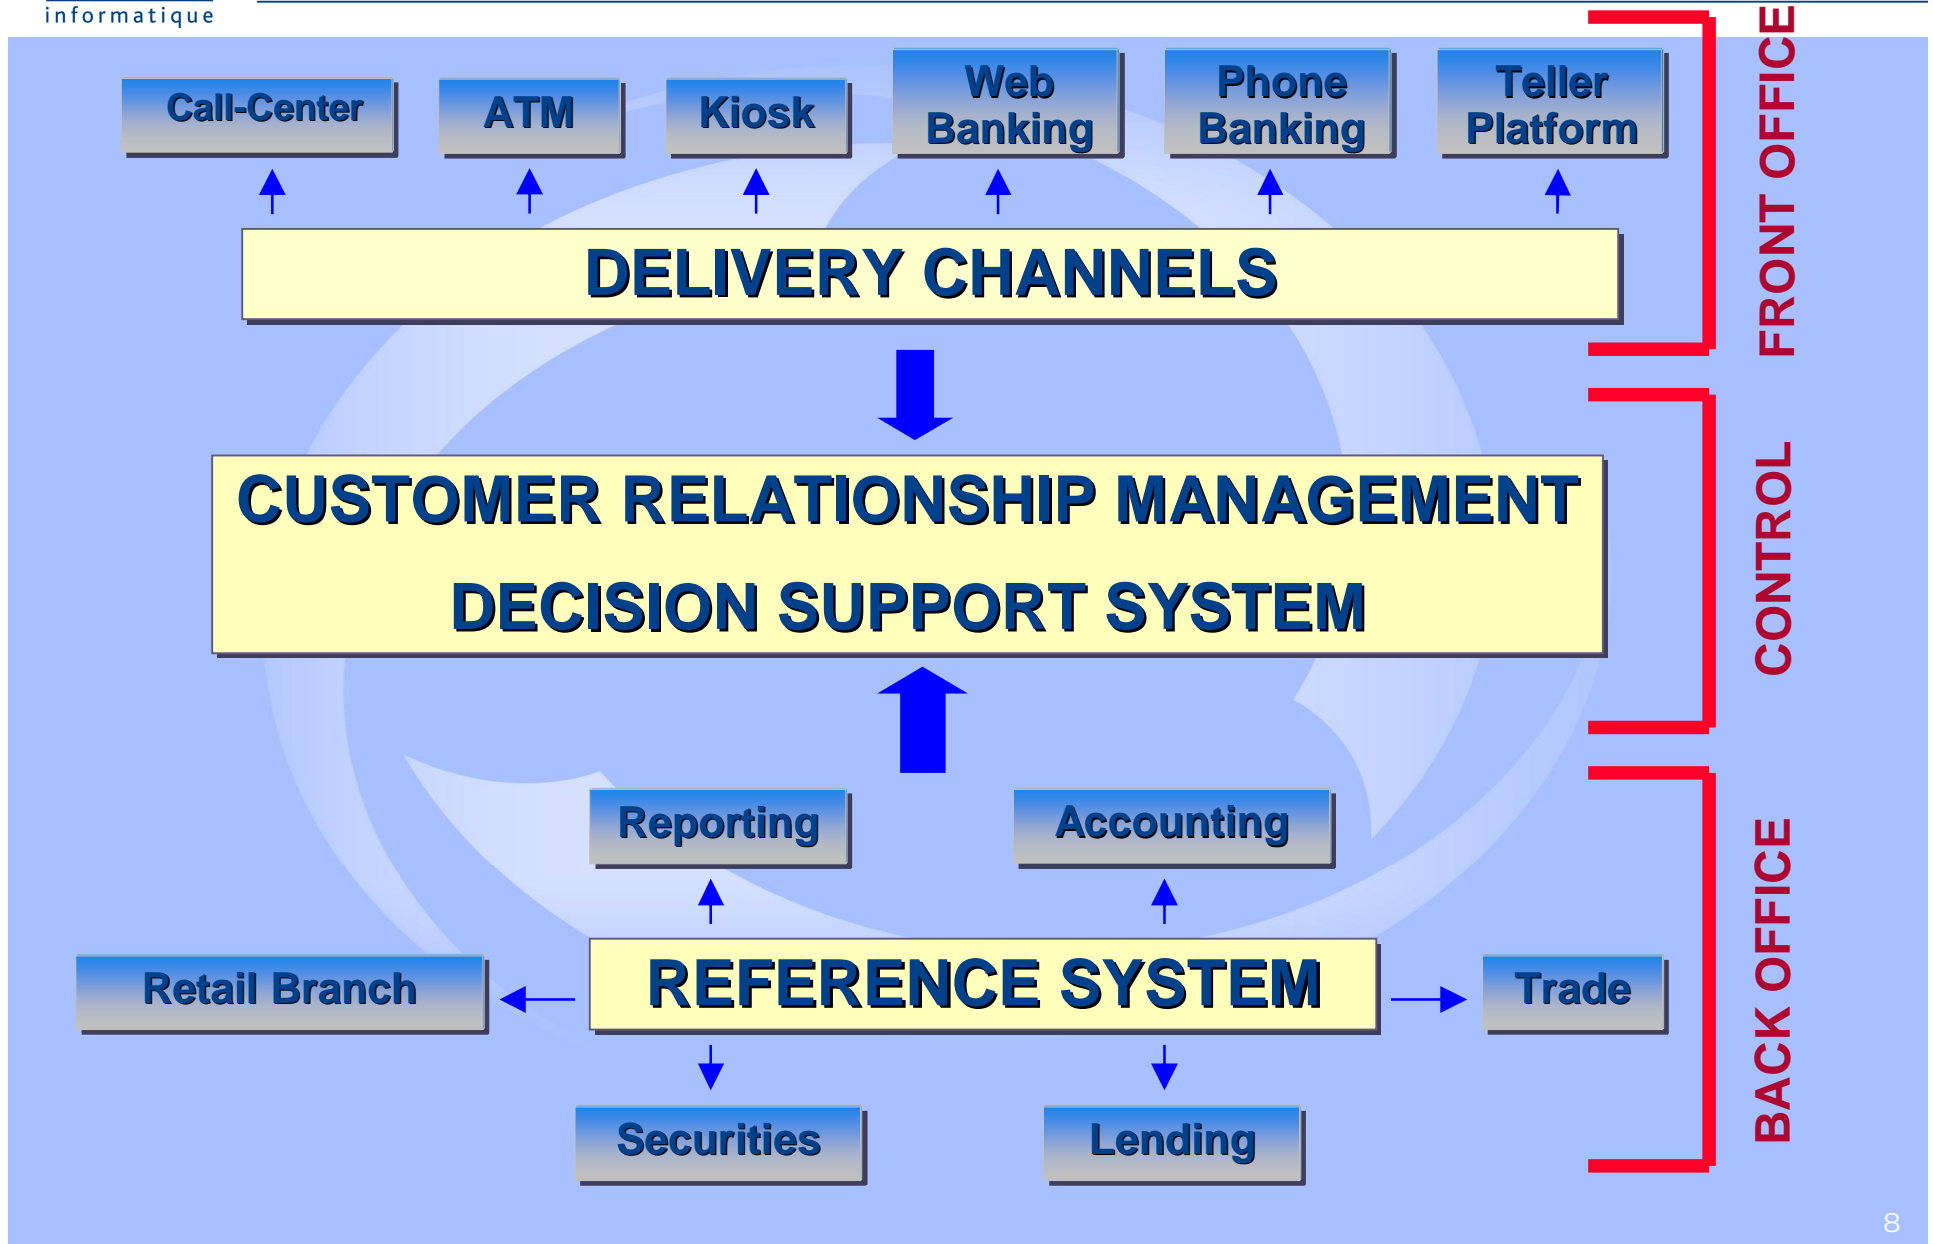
informatique

Call-Center

ATM

Kiosk

Web Banking

Phone Banking

Teller Platform

FRONT OFFICE

DELIVERY CHANNELS

CUSTOMER RELATIONSHIP MANAGEMENT

DECISION SUPPORT SYSTEM

CONTROL

Reporting

Accounting

Retail Branch

REFERENCE SYSTEM

Trade

BACK OFFICE

Securities

Lending

8